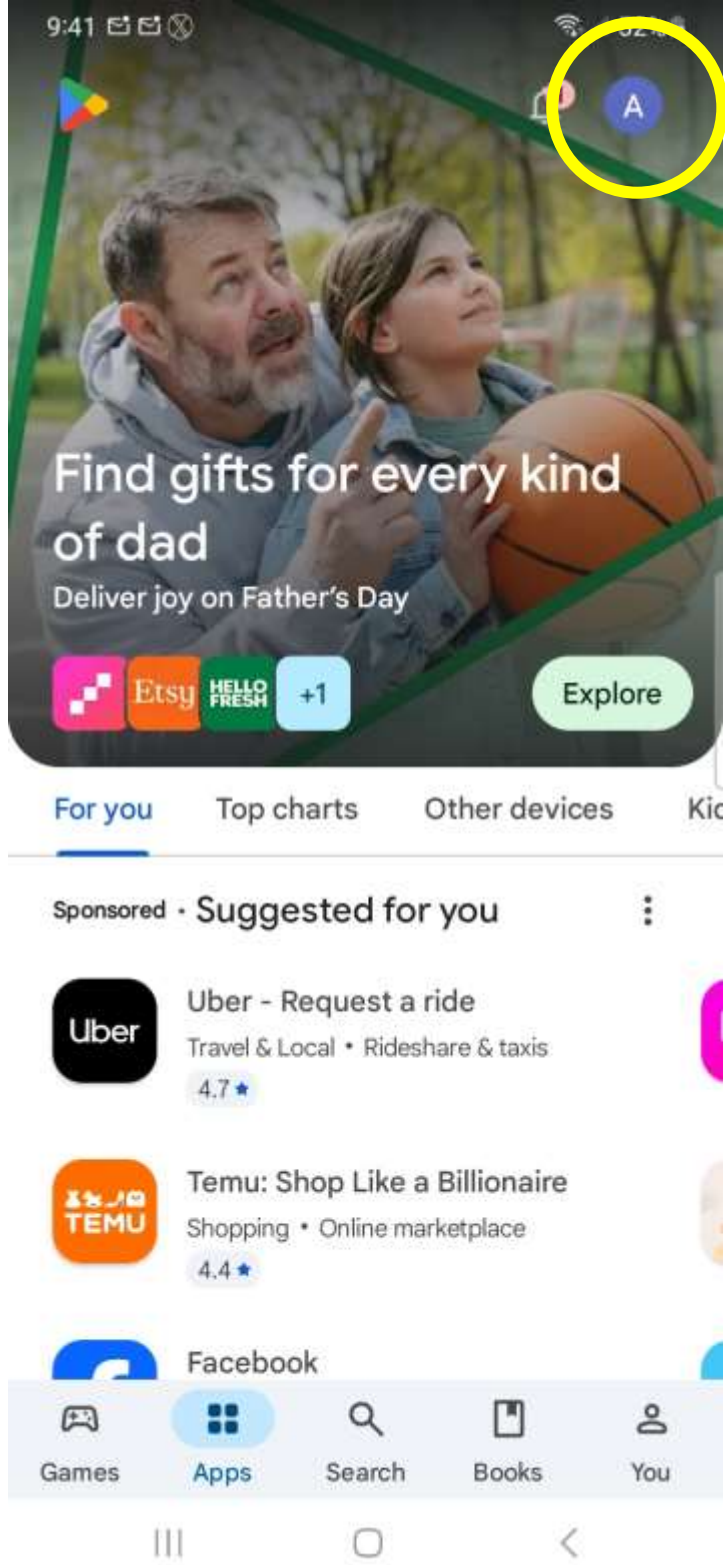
9:41

A

Find gifts for every kind of dad

Deliver joy on Father's Day

Etsy HELLO FRESH +1

Explore

For you Top charts Other devices Kic

Sponsored · Suggested for you

Uber

Uber - Request a ride
Travel & Local • Rideshare & taxis
4.7 ★

TEMU

Temu: Shop Like a Billionaire
Shopping • Online marketplace
4.4 ★

Facebook

Games Apps Search Books You